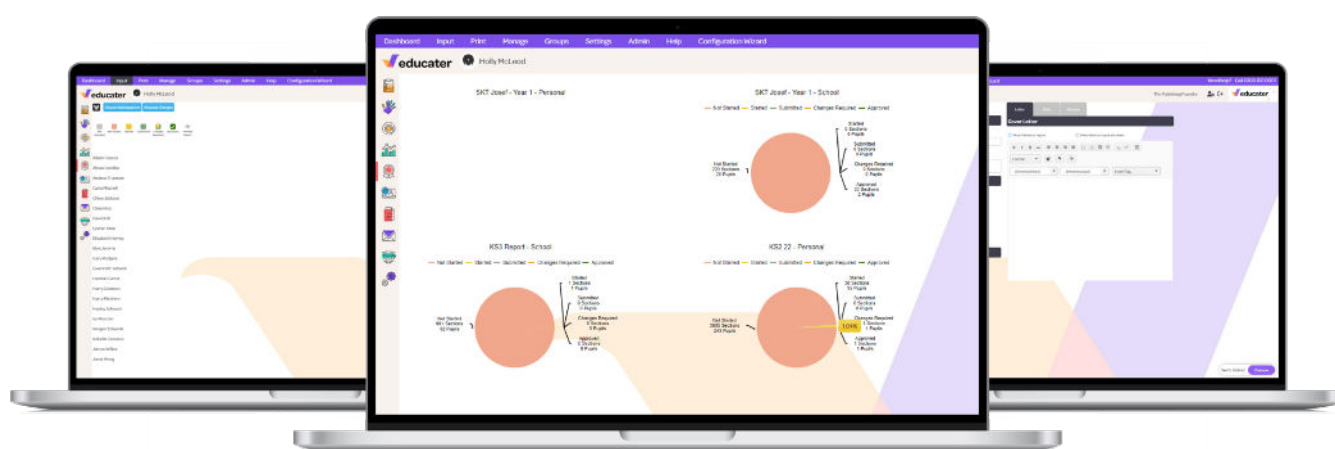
Dashboard Input Print Manage Groups Settings Admin Help Configuration Wizard

educater

Holly McLeod

SKT Josef - Year 1 - Personal

SKT Josef - Year 1 - School

— Not Started — Started — Submitted — Changes Required — Approved

Not Started
770 Sections
70 Pupils

Started
0 Sections
0 Pupils

Submitted
0 Sections
0 Pupils

Changes Required
0 Sections
0 Pupils

Approved
22 Sections
2 Pupils

KS3 Report - School

— Not Started — Started — Submitted — Changes Required — Approved

Not Started
661 Sections
92 Pupils

Started
1 Sections
1 Pupils

Submitted
0 Sections
0 Pupils

Changes Required
0 Sections
0 Pupils

Approved
0 Sections
0 Pupils

KS2 22 - Personal

— Not Started — Started — Submitted — Changes Required — Approved

Not Started
3665 Sections
243 Pupils

Started
36 Sections
15 Pupils

Submitted
0 Sections
0 Pupils

Changes Required
1 Sections
1 Pupils

Approved
1 Sections
1 Pupils

Dashboard Input Print Manage Groups Settings Admin Help Configuration Wizard

educater

Holly McLeod

educater

Cover Letter